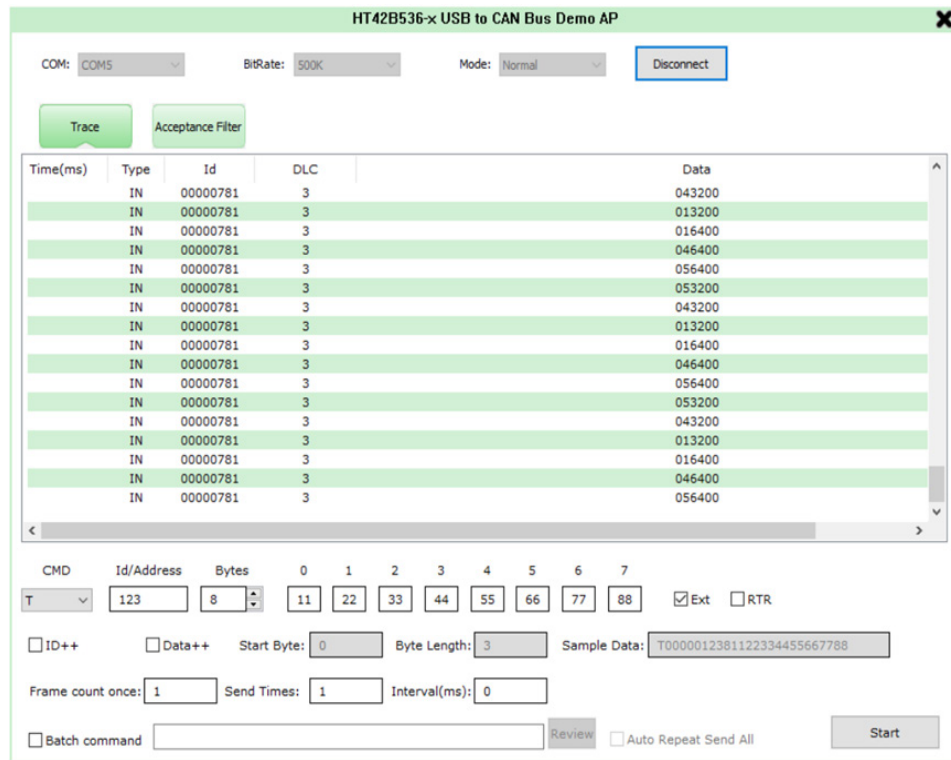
HT42B536-x USB to CAN Bus Demo AP

COM: COM5 BitRate: 500K Mode: Normal Disconnect

Trace Acceptance Filter

| Time(ms) | Type | Id | DLC | Data |
|---|---|---|---|---|
| | IN | 00000781 | 3 | 043200 |
| | IN | 00000781 | 3 | 013200 |
| | IN | 00000781 | 3 | 016400 |
| | IN | 00000781 | 3 | 046400 |
| | IN | 00000781 | 3 | 056400 |
| | IN | 00000781 | 3 | 053200 |
| | IN | 00000781 | 3 | 043200 |
| | IN | 00000781 | 3 | 013200 |
| | IN | 00000781 | 3 | 016400 |
| | IN | 00000781 | 3 | 046400 |
| | IN | 00000781 | 3 | 056400 |
| | IN | 00000781 | 3 | 053200 |
| | IN | 00000781 | 3 | 043200 |
| | IN | 00000781 | 3 | 013200 |
| | IN | 00000781 | 3 | 016400 |
| | IN | 00000781 | 3 | 046400 |
| | IN | 00000781 | 3 | 056400 |

CMD Id/Address Bytes 0 1 2 3 4 5 6 7
T 123 8 11 22 33 44 55 66 77 88 Ext RTR

ID++ Data++ Start Byte: 0 Byte Length: 3 Sample Data: T0000012381122334455667788

Frame count once: 1 Send Times: 1 Interval(ms): 0

Batch command Review Auto Repeat Send All Start